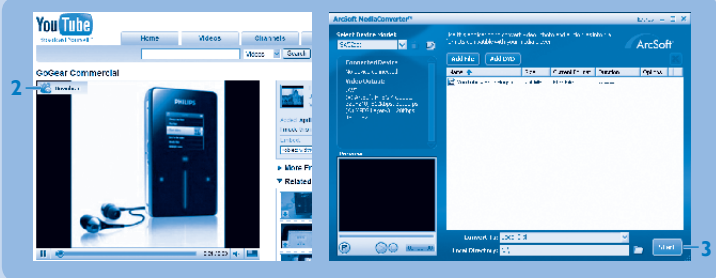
YouTube
Broadcast Yourself
Home
Videos
Channels
Videos
Search
GoGear Commercial
2
Download
PHILIPS
More Fr
Related

ArcSoft MediaConverter
Select Device Model:
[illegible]
ArcSoft
Add File
Add DVD
Name
Size
Current Format
Duration
Options
Connected Device
Preview
Convert To:
Local Directory:
Start
3